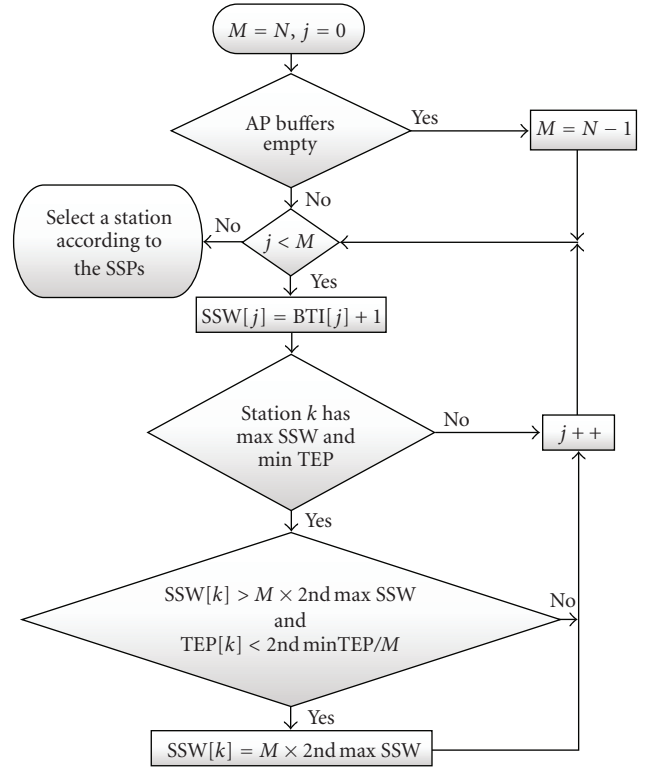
$M = N$, $j = 0$

AP buffers empty

Yes

$M = N - 1$

No

Select a station according to the SSPs

No

$j < M$

Yes

SSW[$j$] = BTI[$j$] + 1

Station $k$ has max SSW and min TEP

No

$j++$

Yes

SSW[$k$] > $M \times$ 2nd max SSW and TEP[$k$] < 2nd minTEP/$M$

No

Yes

SSW[$k$] = $M \times$ 2nd max SSW